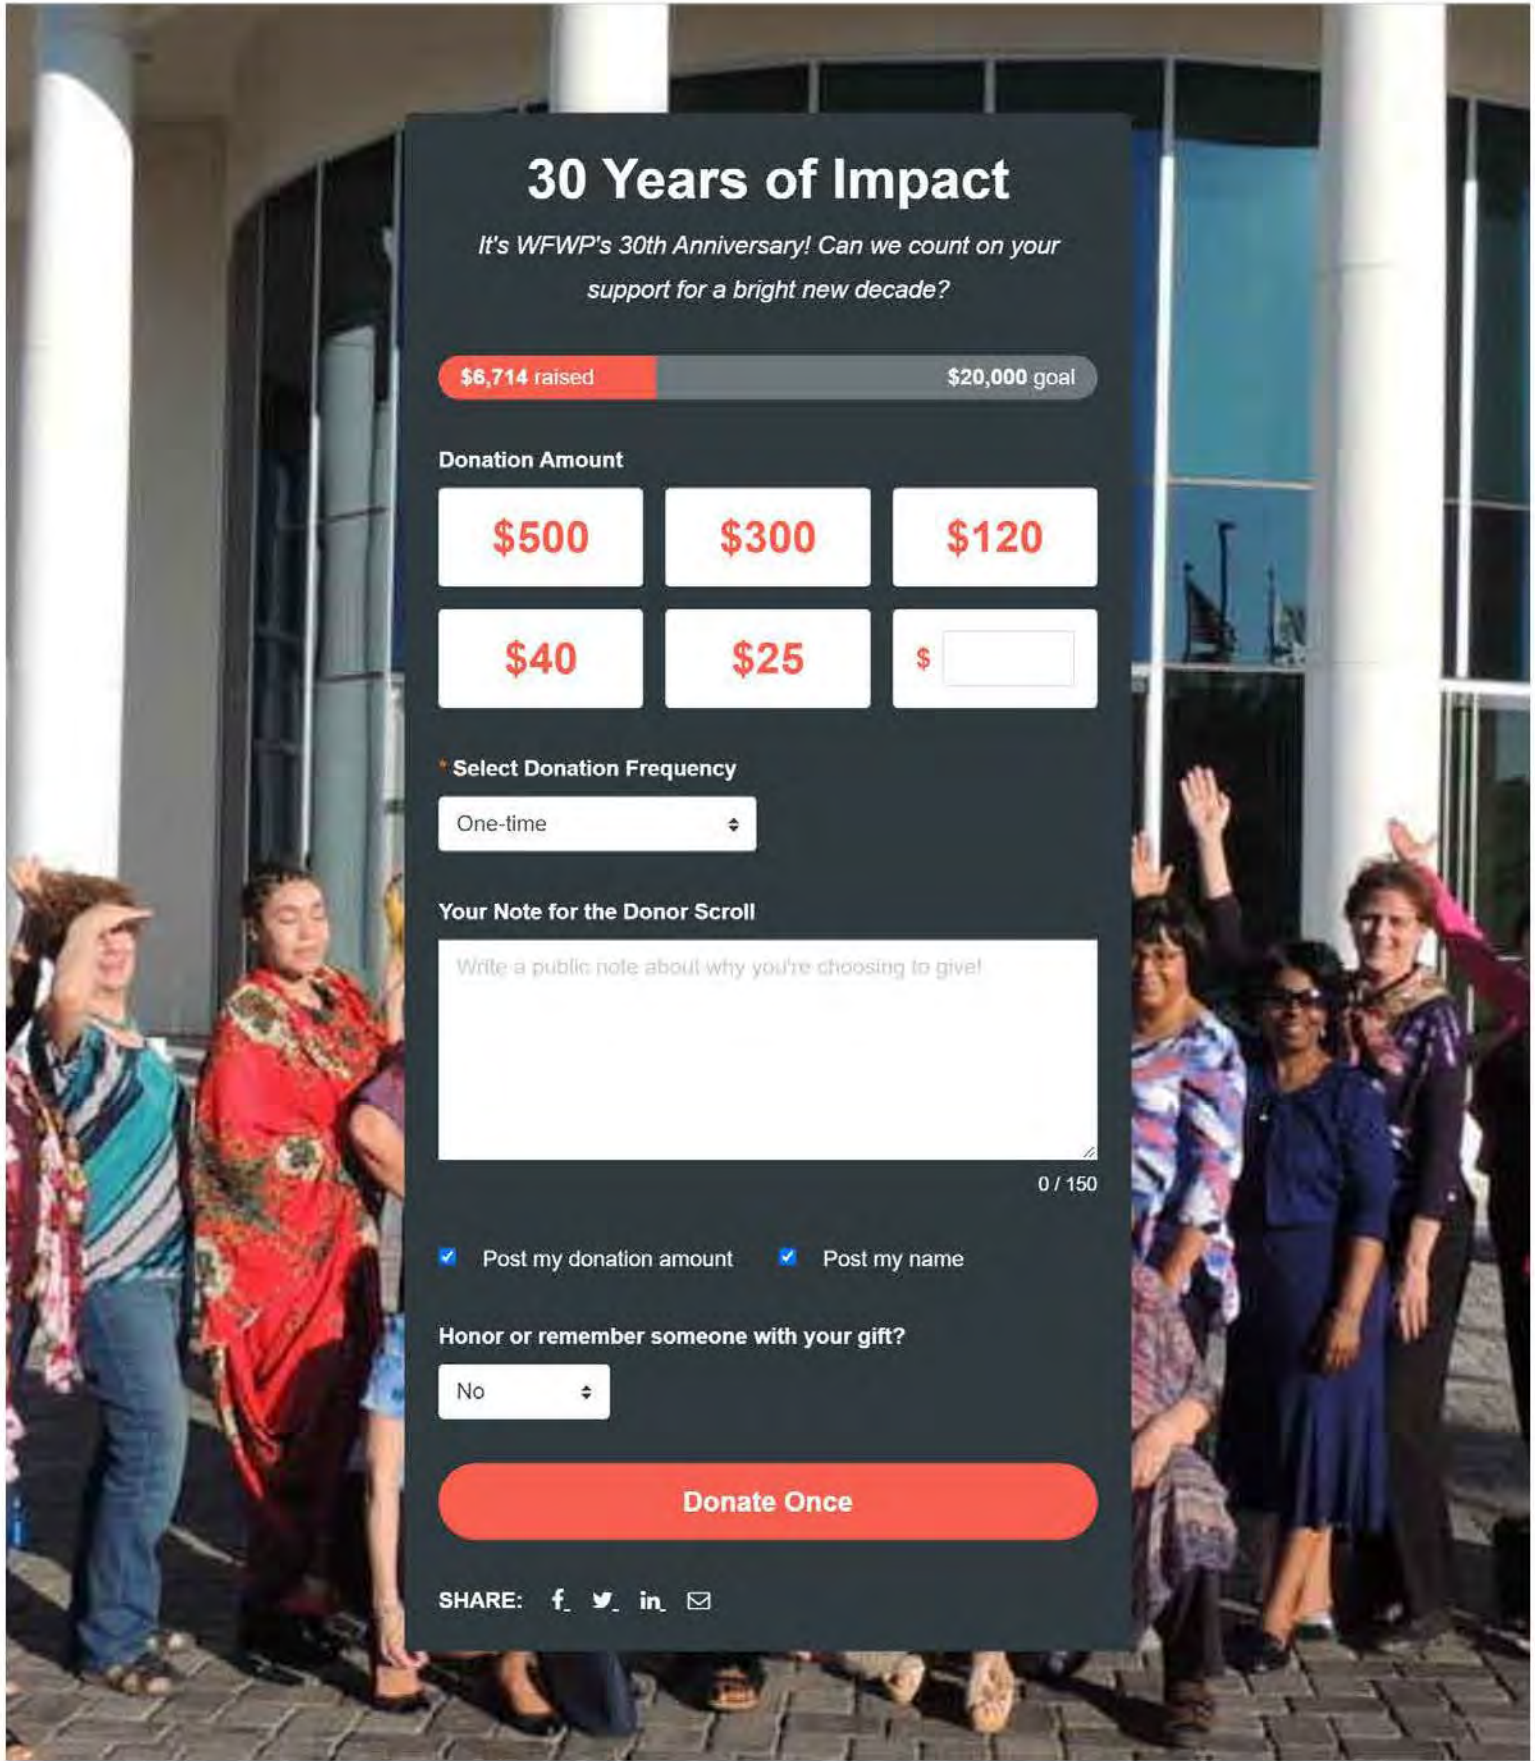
30 Years of Impact

It's WFWP's 30th Anniversary! Can we count on your support for a bright new decade?

$6,714 raised $20,000 goal

Donation Amount

$500 $300 $120

$40 $25 $

* Select Donation Frequency

One-time

Your Note for the Donor Scroll

Write a public note about why you're choosing to give!

0 / 150

Post my donation amount Post my name

Honor or remember someone with your gift?

No

Donate Once

SHARE: